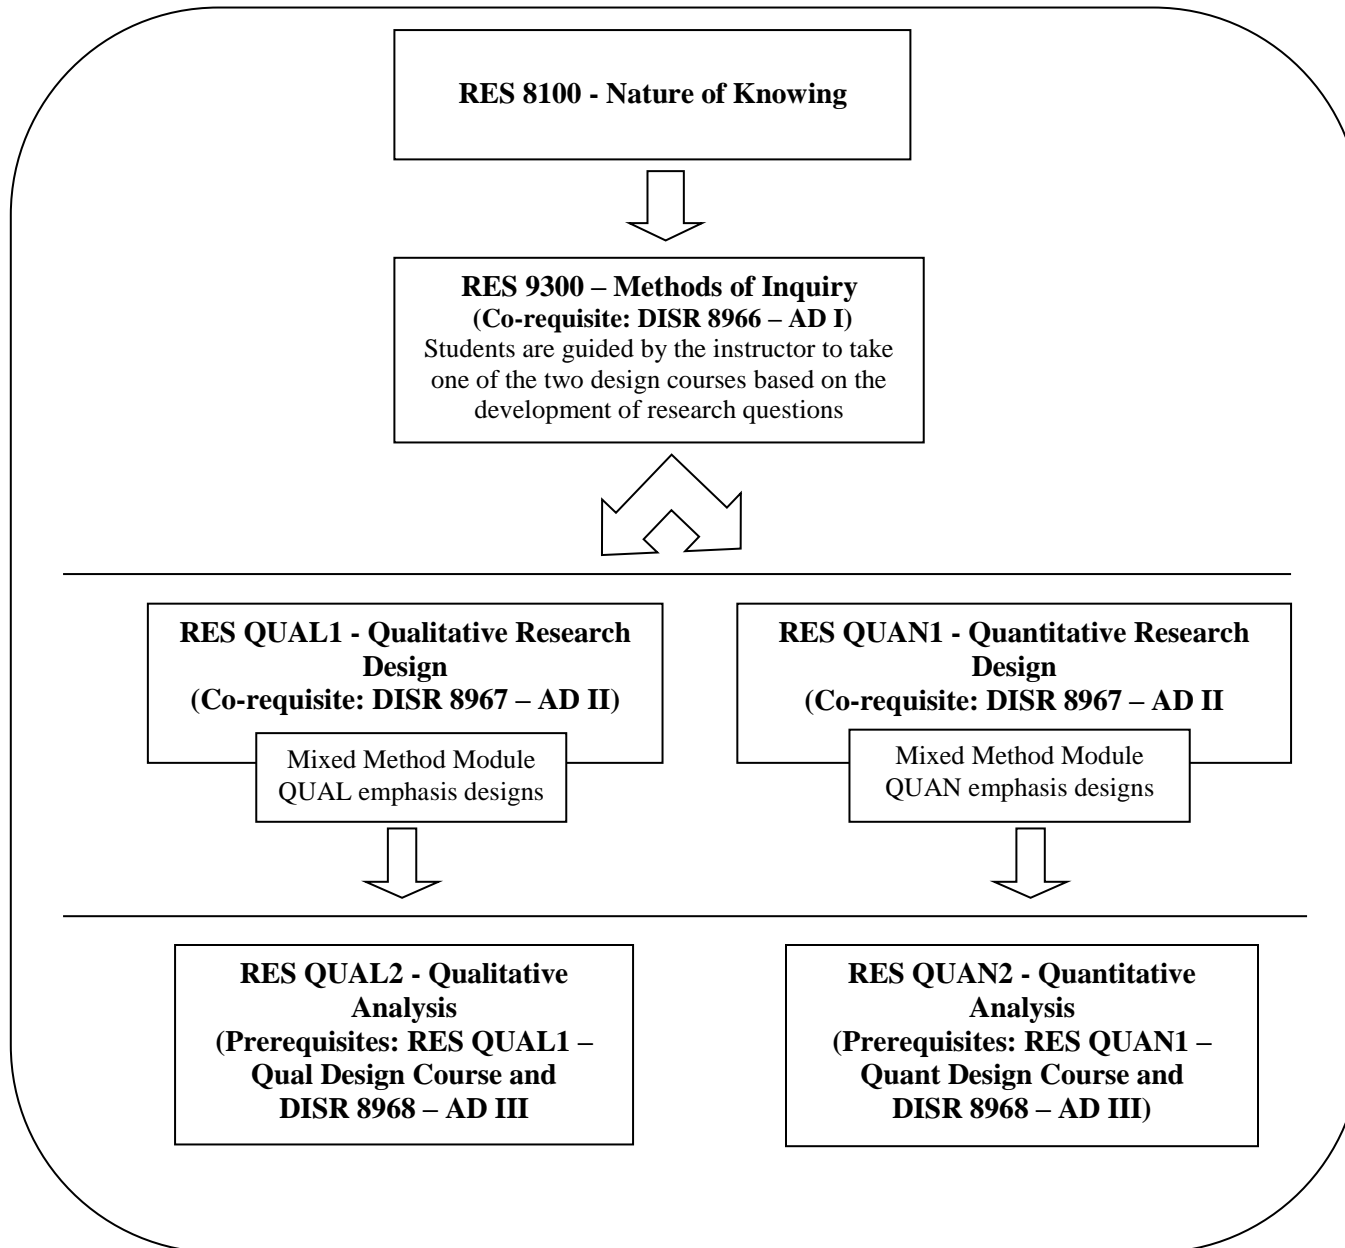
**RES 8100 - Nature of Knowing**

**RES 9300 – Methods of Inquiry**
**(Co-requisite: DISR 8966 – AD I)**
Students are guided by the instructor to take one of the two design courses based on the development of research questions

**RES QUAL1 - Qualitative Research Design**
**(Co-requisite: DISR 8967 – AD II)**

Mixed Method Module
QUAL emphasis designs

**RES QUAN1 - Quantitative Research Design**
**(Co-requisite: DISR 8967 – AD II**

Mixed Method Module
QUAN emphasis designs

**RES QUAL2 - Qualitative Analysis**
**(Prerequisites: RES QUAL1 – Qual Design Course and DISR 8968 – AD III**

**RES QUAN2 - Quantitative Analysis**
**(Prerequisites: RES QUAN1 – Quant Design Course and DISR 8968 – AD III)**